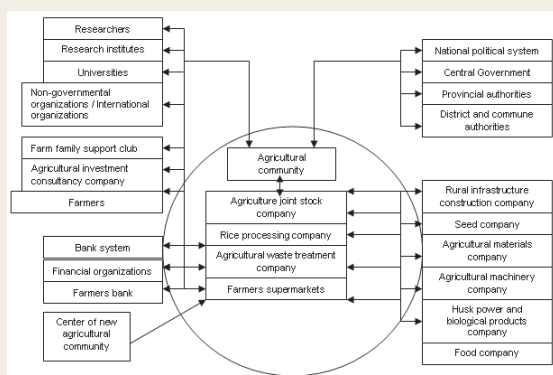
Researchers
Research institutes
Universities
Non-governmental organizations / International organizations
Farm family support club
Agricultural investment consultancy company
Farmers
Bank system
Financial organizations
Farmers bank
Center of new agricultural community
Agricultural community
Agriculture joint stock company
Rice processing company
Agricultural waste treatment company
Farmers supermarkets
National political system
Central Government
Provincial authorities
District and commune authorities
Rural infrastructure construction company
Seed company
Agricultural materials company
Agricultural machinery company
Husk power and biological products company
Food company